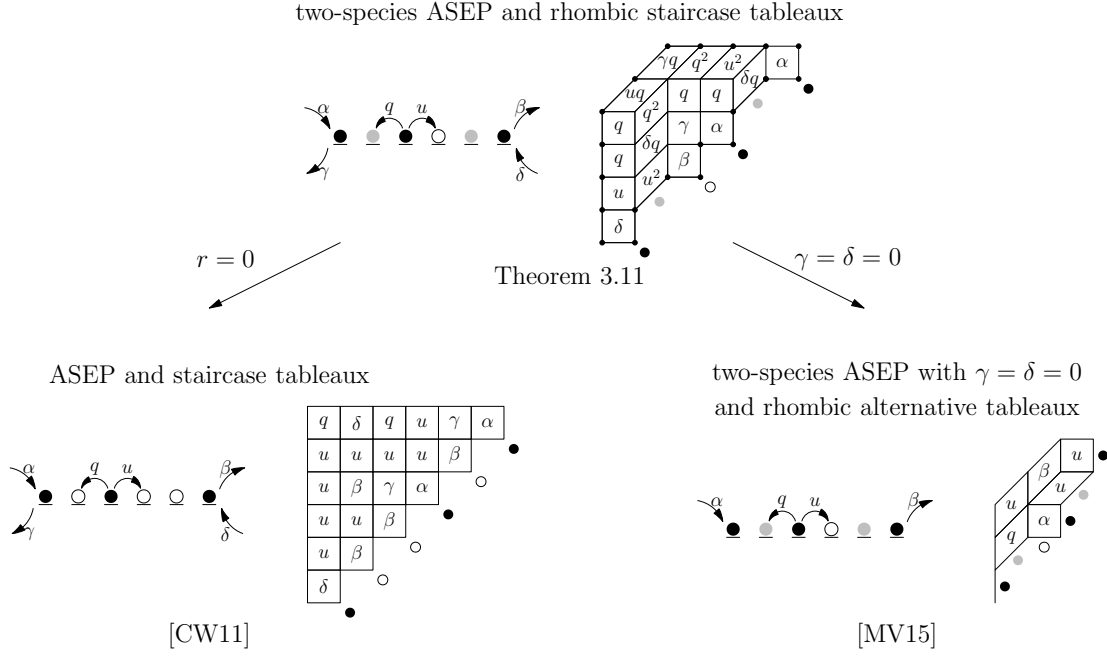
two-species ASEP and rhombic staircase tableaux

$\alpha$ $q$ $u$ $\beta$
$\gamma$ $\delta$

$\gamma q$ $q^2$ $u^2$ $\alpha$
$uq$ $q$ $q$ $\delta q$
$q$ $q^2$ $\gamma$ $\alpha$
$q$ $\delta q$ $\beta$
$u$ $u^2$
$\delta$

$r = 0$

Theorem 3.11

$\gamma = \delta = 0$

ASEP and staircase tableaux

$\alpha$ $q$ $u$ $\beta$
$\gamma$ $\delta$

| $q$ | $\delta$ | $q$ | $u$ | $\gamma$ | $\alpha$ |
|---|---|---|---|---|---|
| $u$ | $u$ | $u$ | $u$ | $\beta$ | |
| $u$ | $\beta$ | $\gamma$ | $\alpha$ | | |
| $u$ | $u$ | $\beta$ | | | |
| $u$ | $\beta$ | | | | |
| $\delta$ | | | | | |

[CW11]

two-species ASEP with $\gamma = \delta = 0$
and rhombic alternative tableaux

$\alpha$ $q$ $u$ $\beta$

$u$ $\beta$ $u$ $u$ $\alpha$ $q$

[MV15]